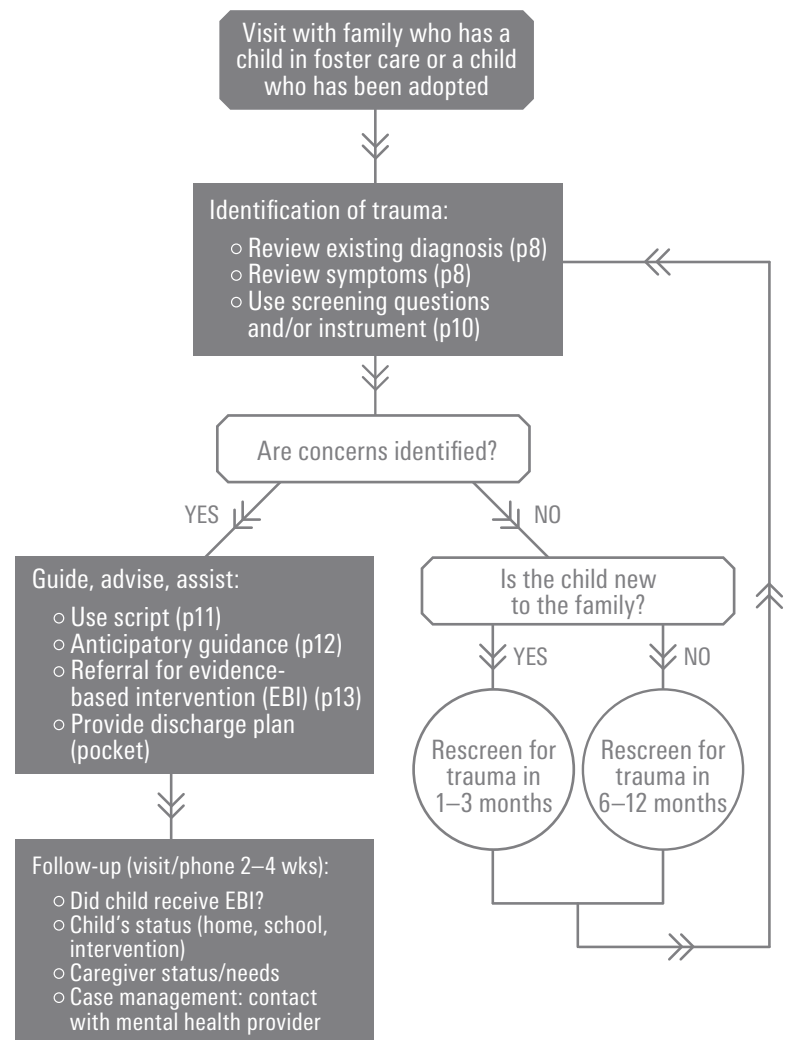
Visit with family who has a child in foster care or a child who has been adopted

Identification of trauma:

○ Review existing diagnosis (p8)
○ Review symptoms (p8)
○ Use screening questions and/or instrument (p10)

Are concerns identified?

YES

NO

Guide, advise, assist:

○ Use script (p11)
○ Anticipatory guidance (p12)
○ Referral for evidence-based intervention (EBI) (p13)
○ Provide discharge plan (pocket)

Is the child new to the family?

YES

NO

Rescreen for trauma in 1–3 months

Rescreen for trauma in 6–12 months

Follow-up (visit/phone 2–4 wks):

○ Did child receive EBI?
○ Child's status (home, school, intervention)
○ Caregiver status/needs
○ Case management: contact with mental health provider